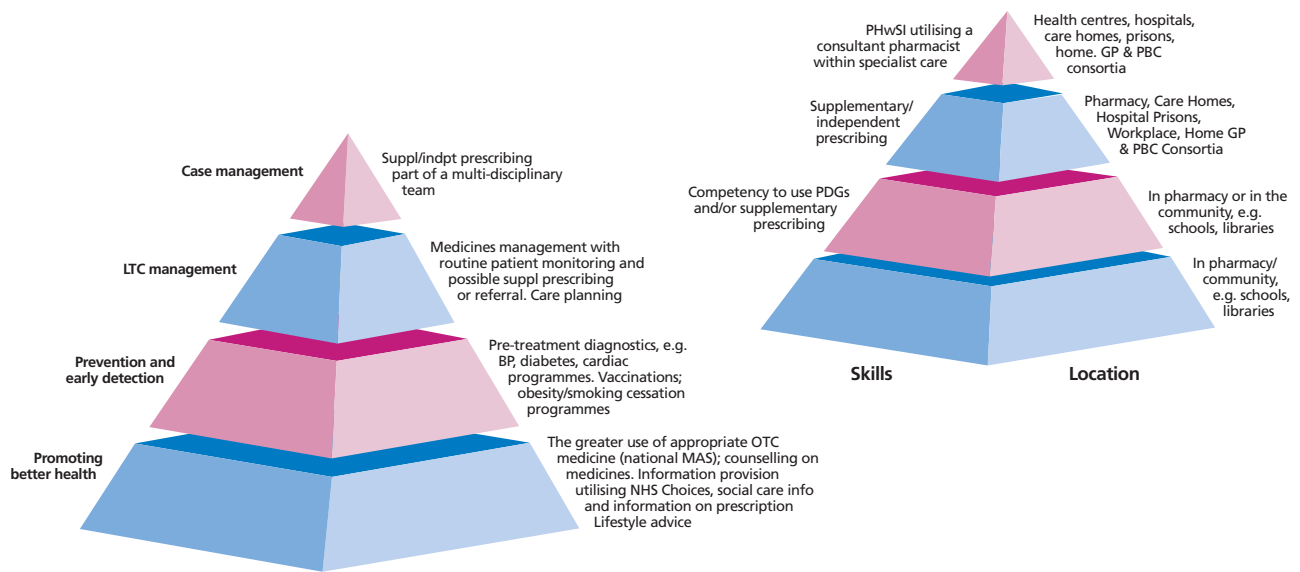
Case management

Suppl/indpt prescribing part of a multi-disciplinary team

LTC management

Medicines management with routine patient monitoring and possible suppl prescribing or referral. Care planning

Prevention and early detection

Pre-treatment diagnostics, e.g. BP, diabetes, cardiac programmes. Vaccinations; obesity/smoking cessation programmes

Promoting better health

The greater use of appropriate OTC medicine (national MAS); counselling on medicines. Information provision utilising NHS Choices, social care info and information on prescription Lifestyle advice

PHwSI utilising a consultant pharmacist within specialist care

Health centres, hospitals, care homes, prisons, home. GP & PBC consortia

Supplementary/ independent prescribing

Pharmacy, Care Homes, Hospital Prisons, Workplace, Home GP & PBC Consortia

Competency to use PDGs and/or supplementary prescribing

In pharmacy or in the community, e.g. schools, libraries

In pharmacy/ community, e.g. schools, libraries

Skills

Location